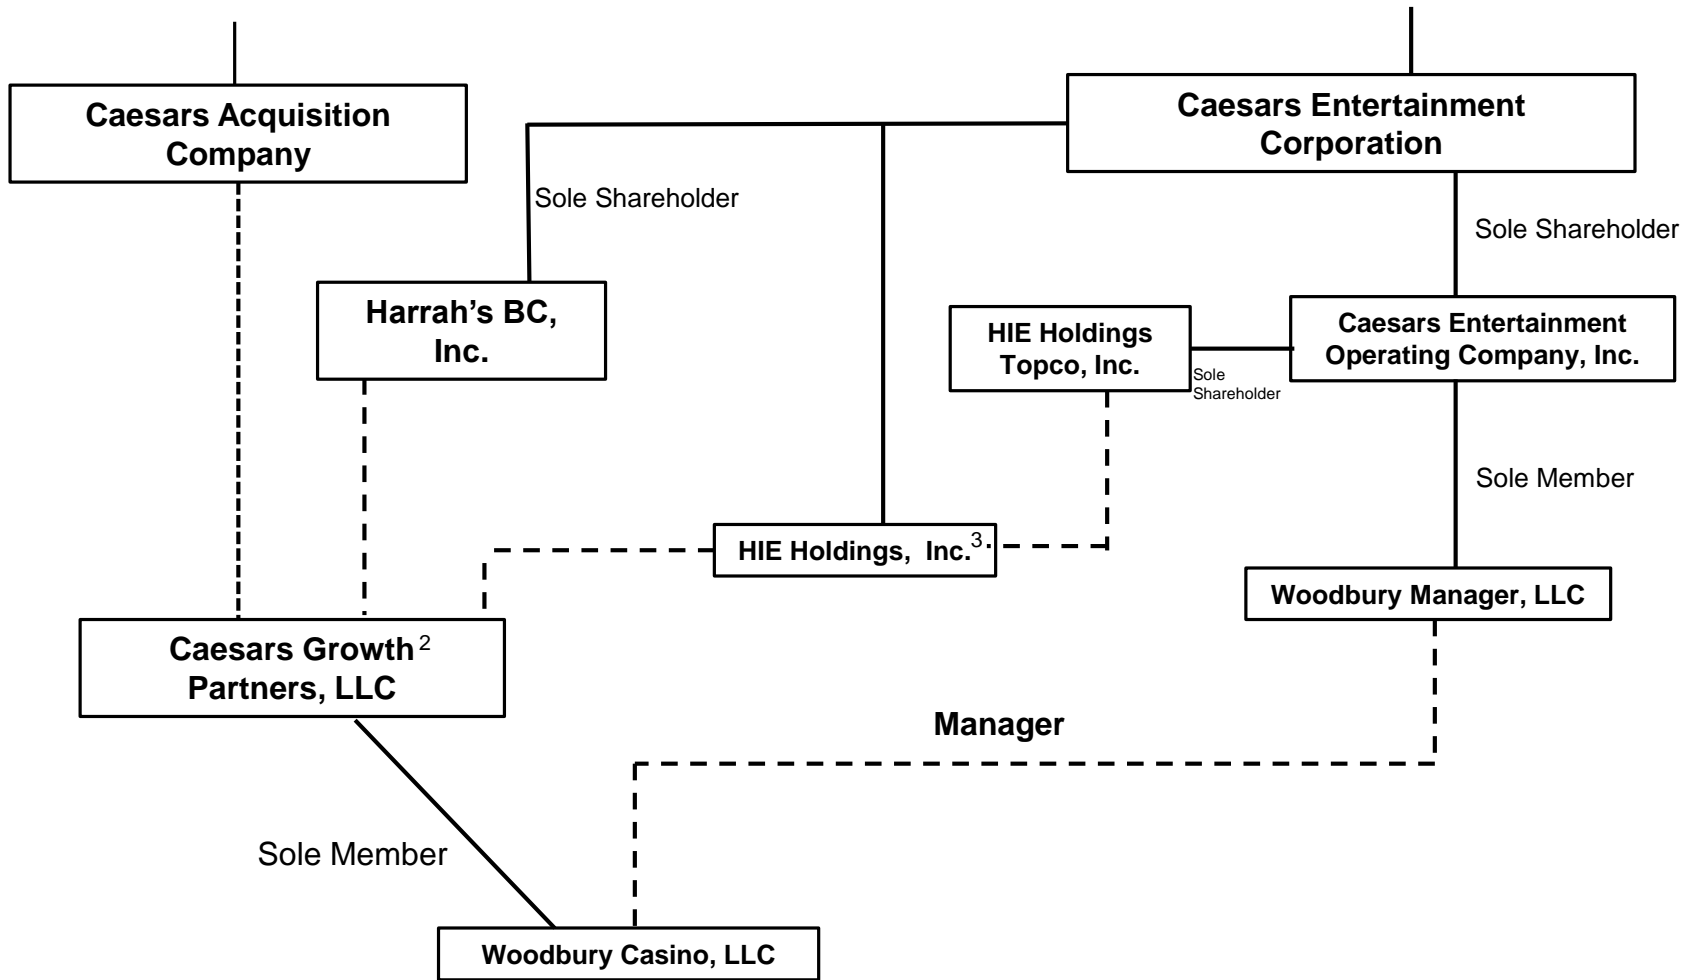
Caesars Acquisition Company

Caesars Entertainment Corporation

Sole Shareholder

Sole Shareholder

Harrah's BC, Inc.

HIE Holdings Topco, Inc.

Sole Shareholder

Caesars Entertainment Operating Company, Inc.

Sole Member

HIE Holdings, Inc.$^{3}$

Woodbury Manager, LLC

Caesars Growth$^{2}$ Partners, LLC

Manager

Sole Member

Woodbury Casino, LLC